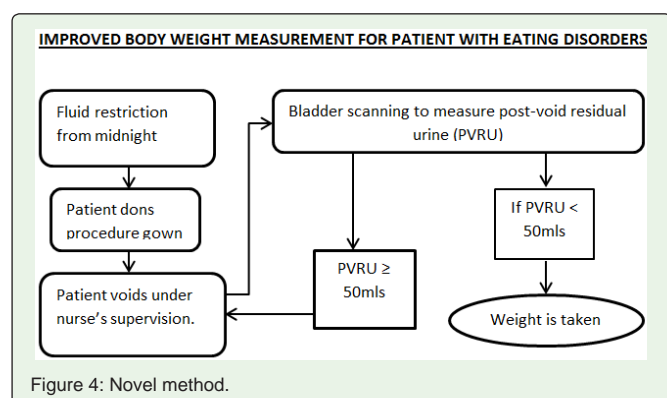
IMPROVED BODY WEIGHT MEASUREMENT FOR PATIENT WITH EATING DISORDERS

Fluid restriction from midnight

Patient dons procedure gown

Patient voids under nurse's supervision.

Bladder scanning to measure post-void residual urine (PVRU)

PVRU ≥ 50mls

If PVRU < 50mls

Weight is taken

Figure 4: Novel method.